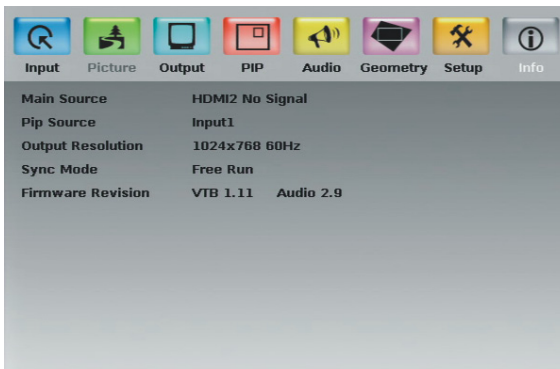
Input Picture Output PIP Audio Geometry Setup Info

| | |
|---|---|
| Main Source | HDMI2 No Signal |
| Pip Source | Input1 |
| Output Resolution | 1024x768 60Hz |
| Sync Mode | Free Run |
| Firmware Revision | VTB 1.11 Audio 2.9 |